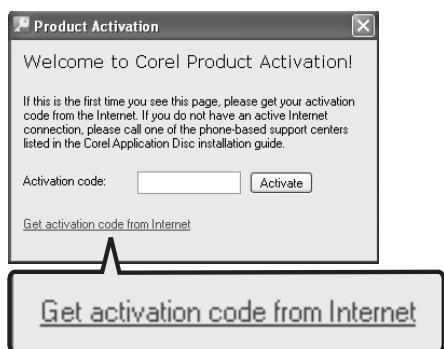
Product Activation

Welcome to Corel Product Activation!

If this is the first time you see this page, please get your activation code from the Internet. If you do not have an active Internet connection, please call one of the phone-based support centers listed in the Corel Application Disc installation guide.

Activation code: Activate

Get activation code from Internet

Get activation code from Internet